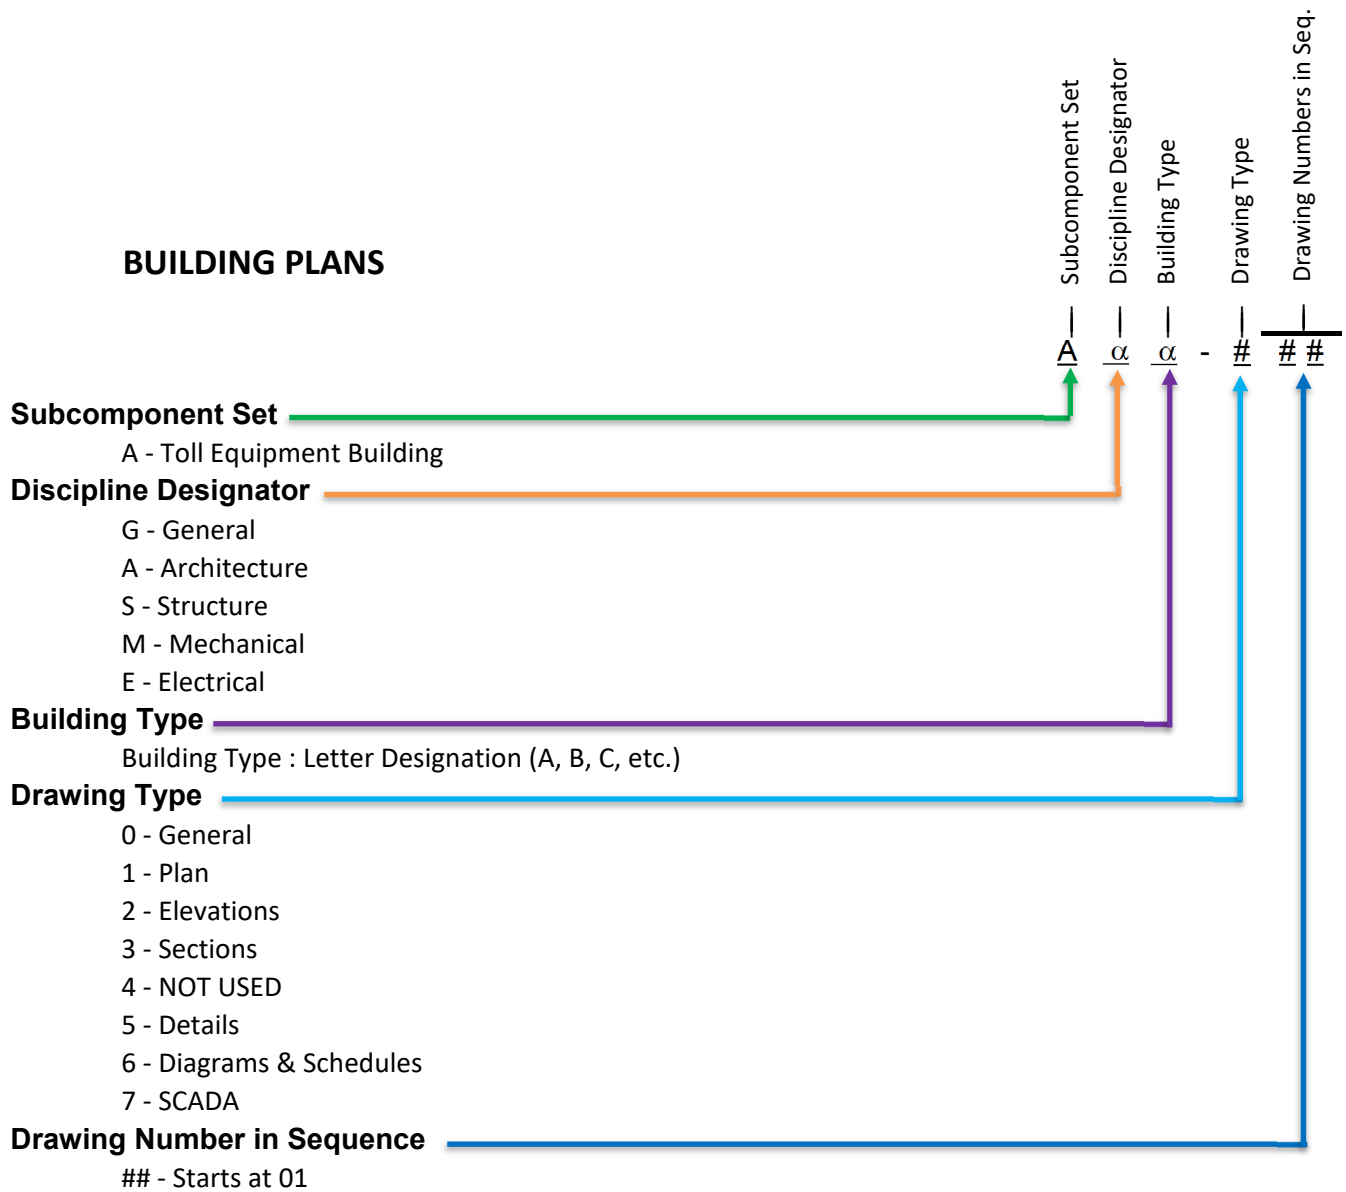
BUILDING PLANS

Subcomponent Set
Discipline Designator
Building Type
Drawing Type
Drawing Numbers in Seq.

A α α - # # #

Subcomponent Set
A - Toll Equipment Building

Discipline Designator
G - General
A - Architecture
S - Structure
M - Mechanical
E - Electrical

Building Type
Building Type : Letter Designation (A, B, C, etc.)

Drawing Type
0 - General
1 - Plan
2 - Elevations
3 - Sections
4 - NOT USED
5 - Details
6 - Diagrams & Schedules
7 - SCADA

Drawing Number in Sequence
## - Starts at 01